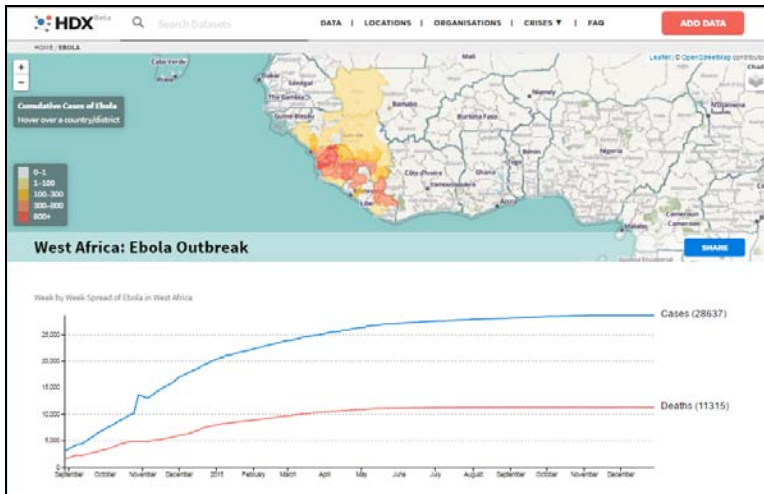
HDX Beta

Search Datasets

DATA | LOCATIONS | ORGANISATIONS | CRISES ▼ | FAQ

ADD DATA

HOME / EBOLA

+
−

Leaflet | © OpenStreetMap contributors

Cabo Verde

Senegal

The Gambia

Guinea-Bissau

Bamako

Niamey

Burkina Faso

Benin

Nigeria

Côte d'Ivoire

Ghana

Accra

N'Djamena

Cameroon

Cumulative Cases of Ebola

Hover over a country/district

0-1
1-100
100-300
300-800
800+

West Africa: Ebola Outbreak

SHARE

Week by Week Spread of Ebola in West Africa

Cases (28637)

Deaths (11315)

25,000
20,000
15,000
10,000
5,000
0

September October November December 2015 February March April May June July August September October November December